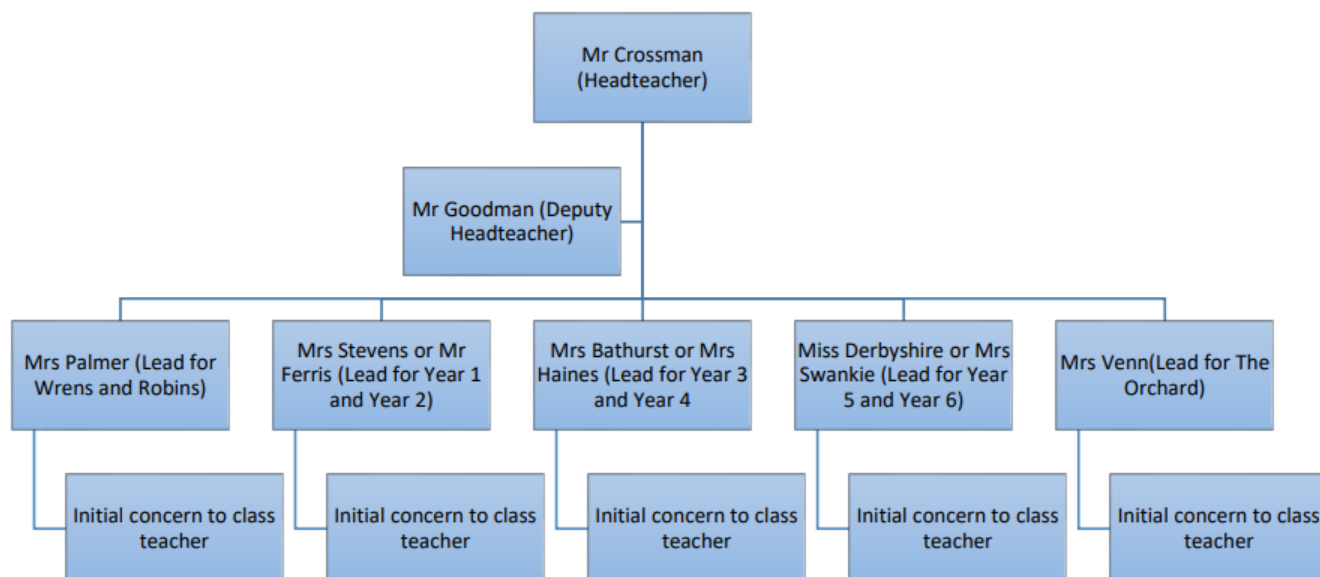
Mr Crossman (Headteacher)

Mr Goodman (Deputy Headteacher)

Mrs Palmer (Lead for Wrens and Robins)

Initial concern to class teacher

Mrs Stevens or Mr Ferris (Lead for Year 1 and Year 2)

Initial concern to class teacher

Mrs Bathurst or Mrs Haines (Lead for Year 3 and Year 4

Initial concern to class teacher

Miss Derbyshire or Mrs Swankie (Lead for Year 5 and Year 6)

Initial concern to class teacher

Mrs Venn(Lead for The Orchard)

Initial concern to class teacher